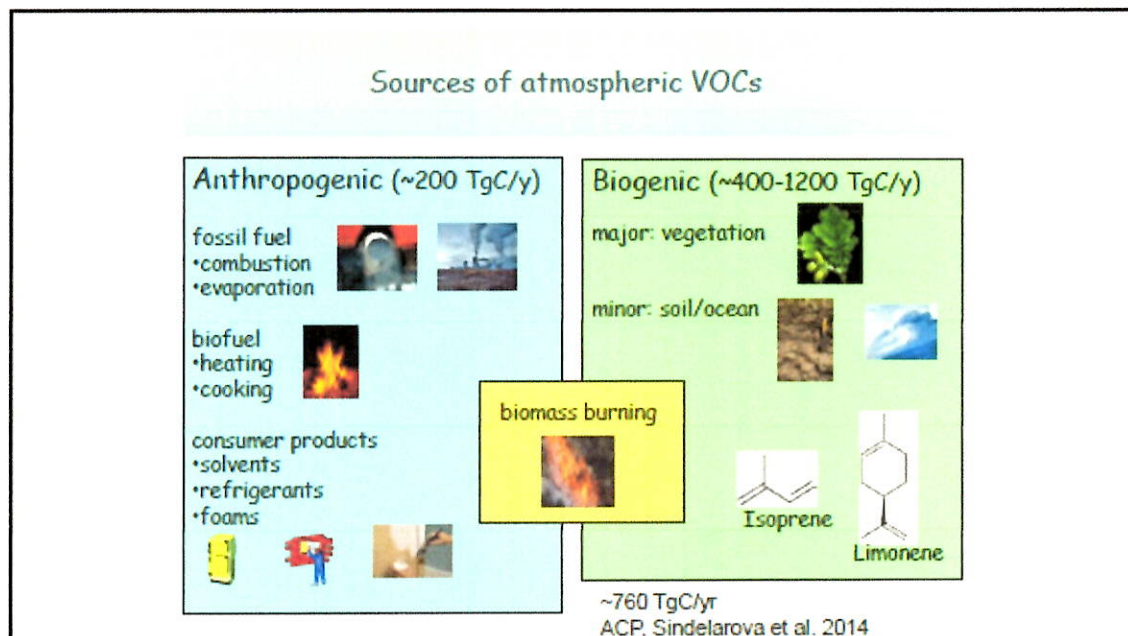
Sources of atmospheric VOCs

Anthropogenic (~200 TgC/y)

fossil fuel
•combustion
•evaporation

biofuel
•heating
•cooking

consumer products
•solvents
•refrigerants
•foams

biomass burning

Biogenic (~400-1200 TgC/y)

major: vegetation

minor: soil/ocean

Isoprene

Limonene

~760 TgC/yr
ACP, Sindelarova et al. 2014